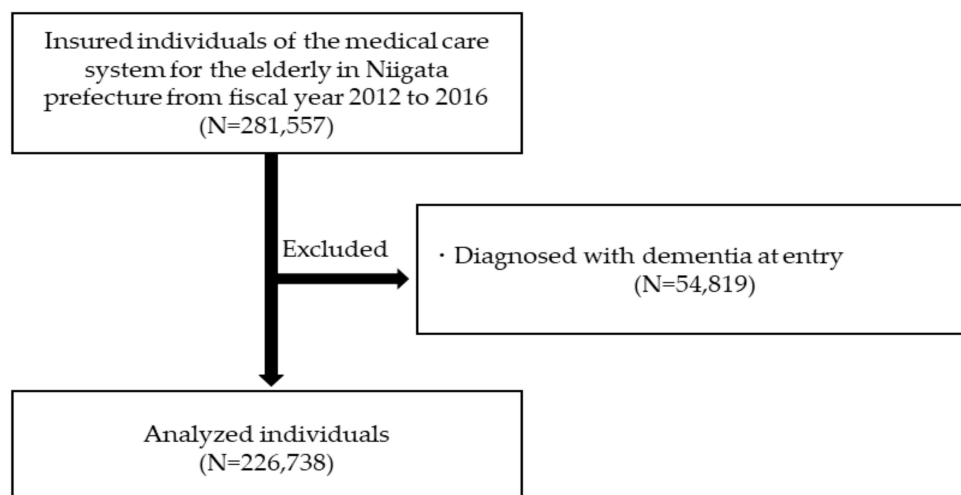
Insured individuals of the medical care system for the elderly in Niigata prefecture from fiscal year 2012 to 2016 (N=281,557)

Excluded

· Diagnosed with dementia at entry (N=54,819)

Analyzed individuals (N=226,738)